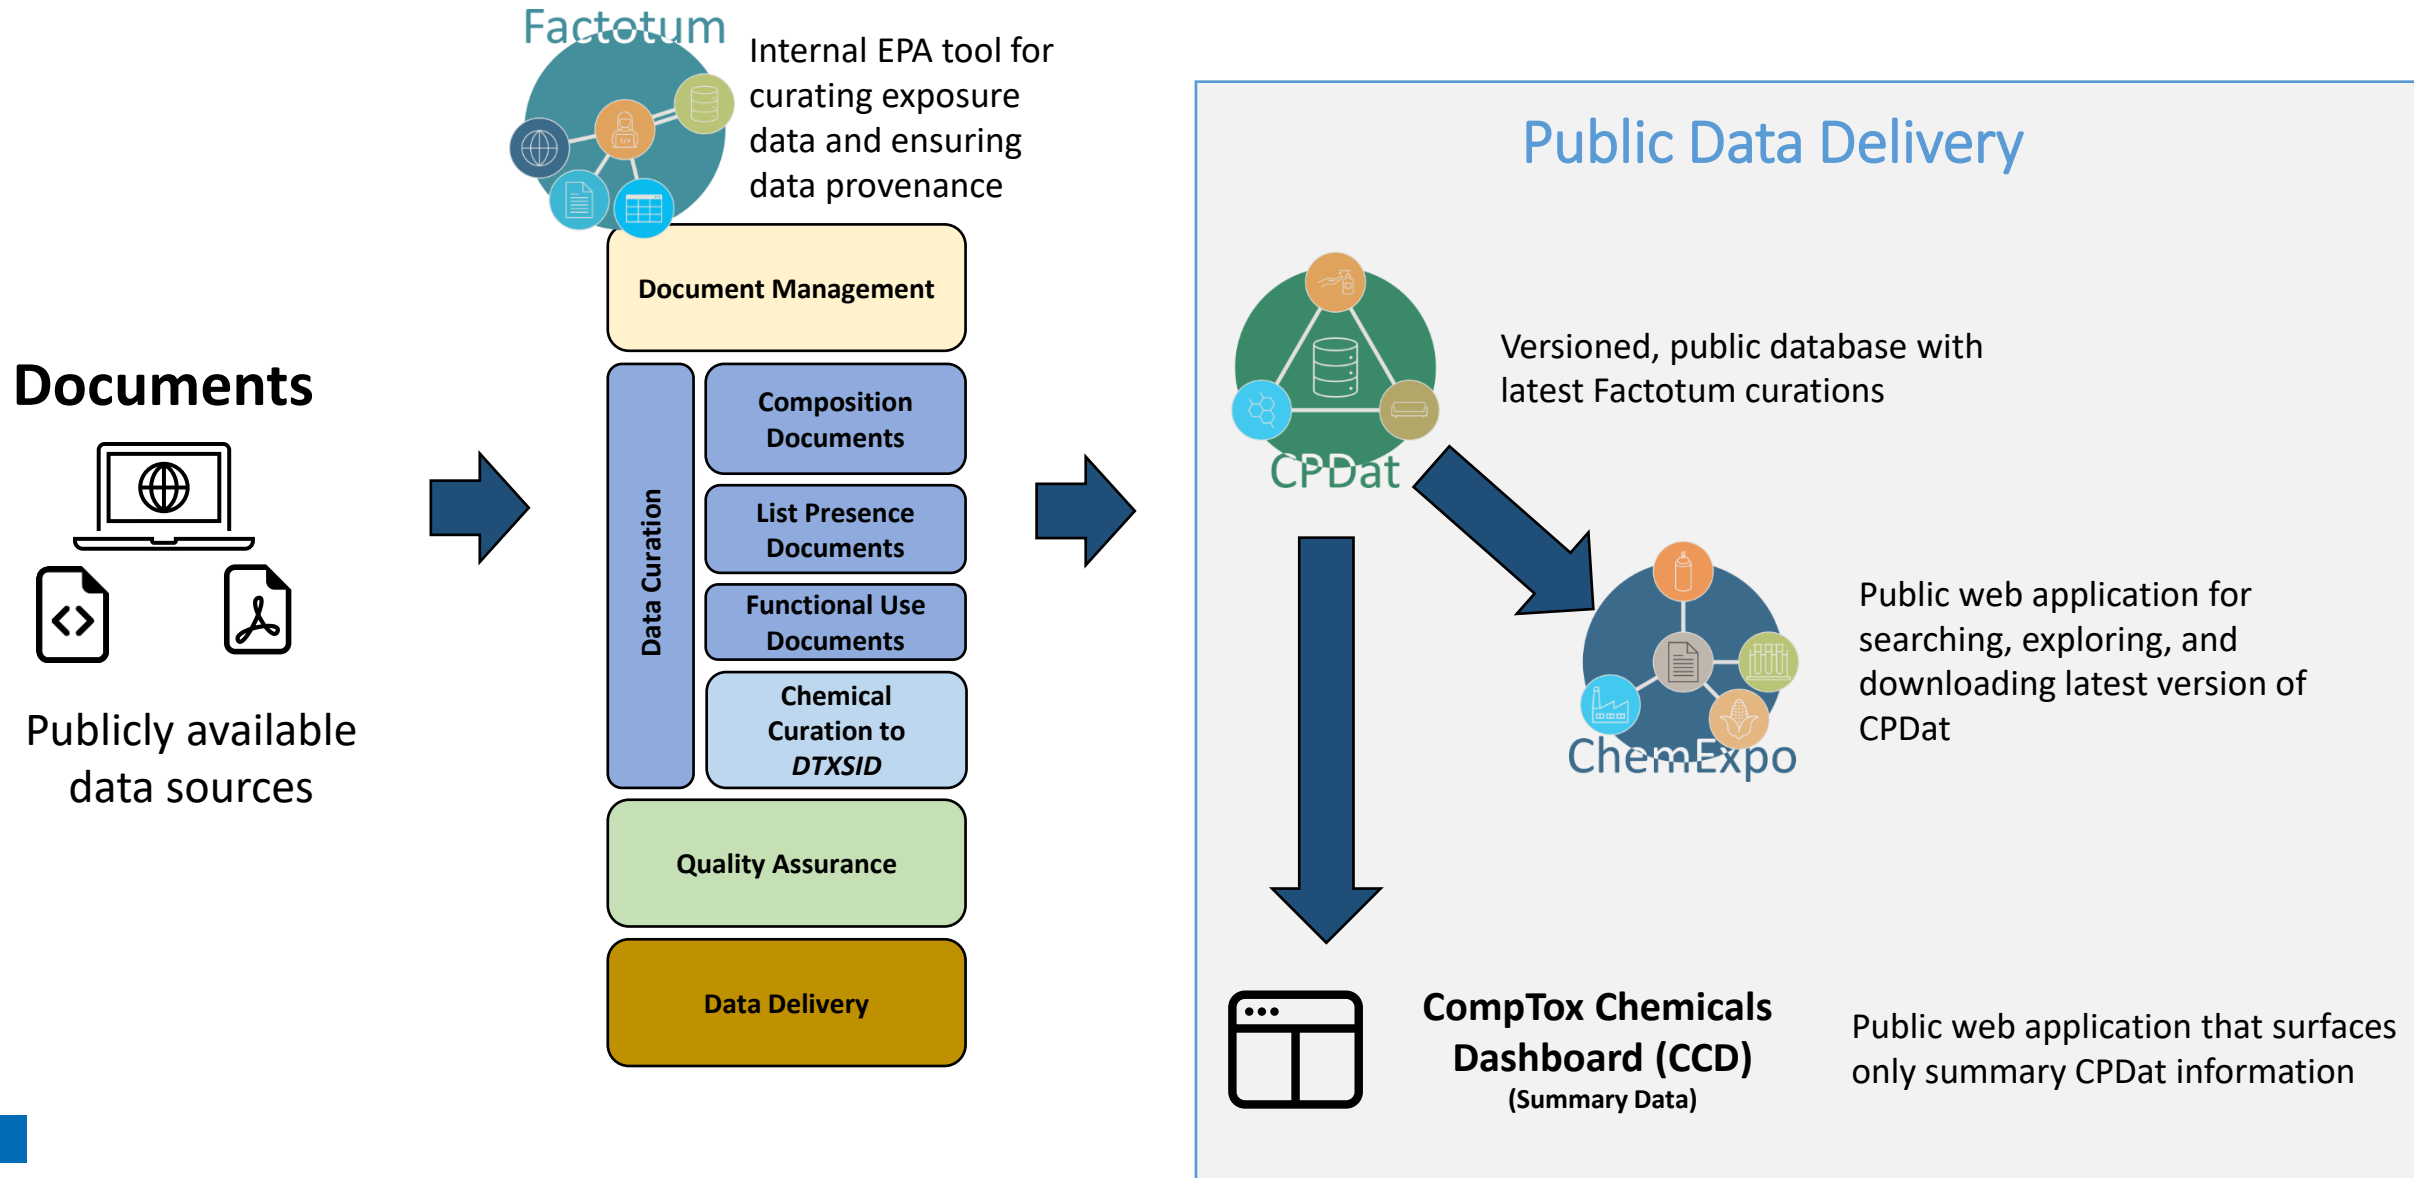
Documents

Publicly available data sources

Factotum

Internal EPA tool for curating exposure data and ensuring data provenance

Document Management

Data Curation

Composition Documents

List Presence Documents

Functional Use Documents

Chemical Curation to DTXSID

Quality Assurance

Data Delivery

Public Data Delivery

CPDat

Versioned, public database with latest Factotum curations

ChemExpo

Public web application for searching, exploring, and downloading latest version of CPDat

CompTox Chemicals Dashboard (CCD)
(Summary Data)

Public web application that surfaces only summary CPDat information